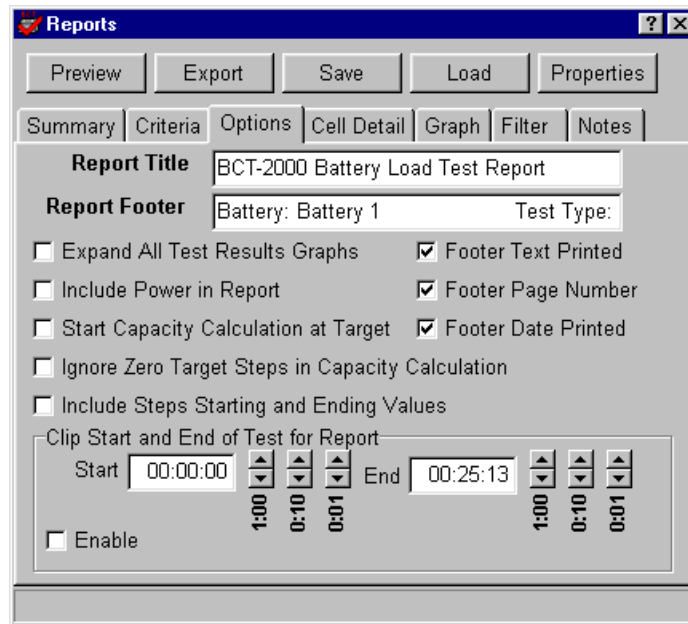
Reports

? X

Preview
Export
Save
Load
Properties

Summary
Criteria
Options
Cell Detail
Graph
Filter
Notes

Report Title
BCT-2000 Battery Load Test Report

Report Footer
Battery: Battery 1 Test Type:

☐ Expand All Test Results Graphs
☑ Footer Text Printed
☐ Include Power in Report
☑ Footer Page Number
☐ Start Capacity Calculation at Target
☑ Footer Date Printed
☐ Ignore Zero Target Steps in Capacity Calculation
☐ Include Steps Starting and Ending Values

Clip Start and End of Test for Report
Start 00:00:00
1:00 0:10 0:01
End 00:25:13
1:00 0:10 0:01
☐ Enable